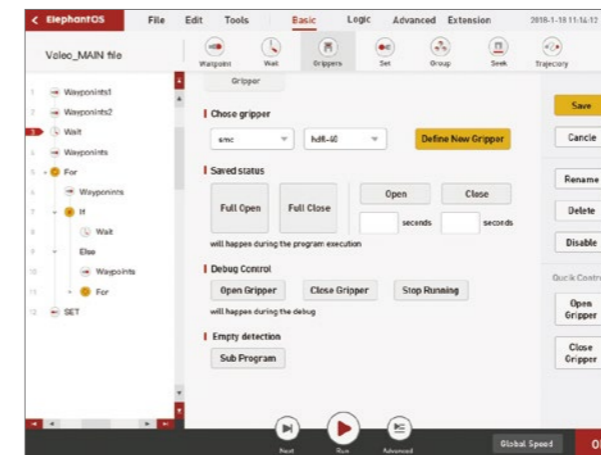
< ElephantOS File Edit Tools Basic Logic Advanced Extension 2018-1-18 11:14:12

Veleo_MAIN file

Waypoint Wait Grippers Set Group Seek Trajectory

1 Waypoints1
2 Waypoints2
3 Wait
4 Waypoints
5 For
6 Waypoints
7 If
8 Wait
9 Else
10 Waypoints
11 For
12 SET

Gripper

Chose gripper

smc hdt-40 Define New Gripper

Saved status

Full Open Full Close Open Close

seconds seconds

will happens during the program execution

Debug Control

Open Gripper Close Gripper Stop Running

will happens during the debug

Empty detection

Sub Program

Save
Cancle
Rename
Delete
Disable
Quick Contr
Open Gripper
Close Gripper

Next Run Advanced Global Speed 0